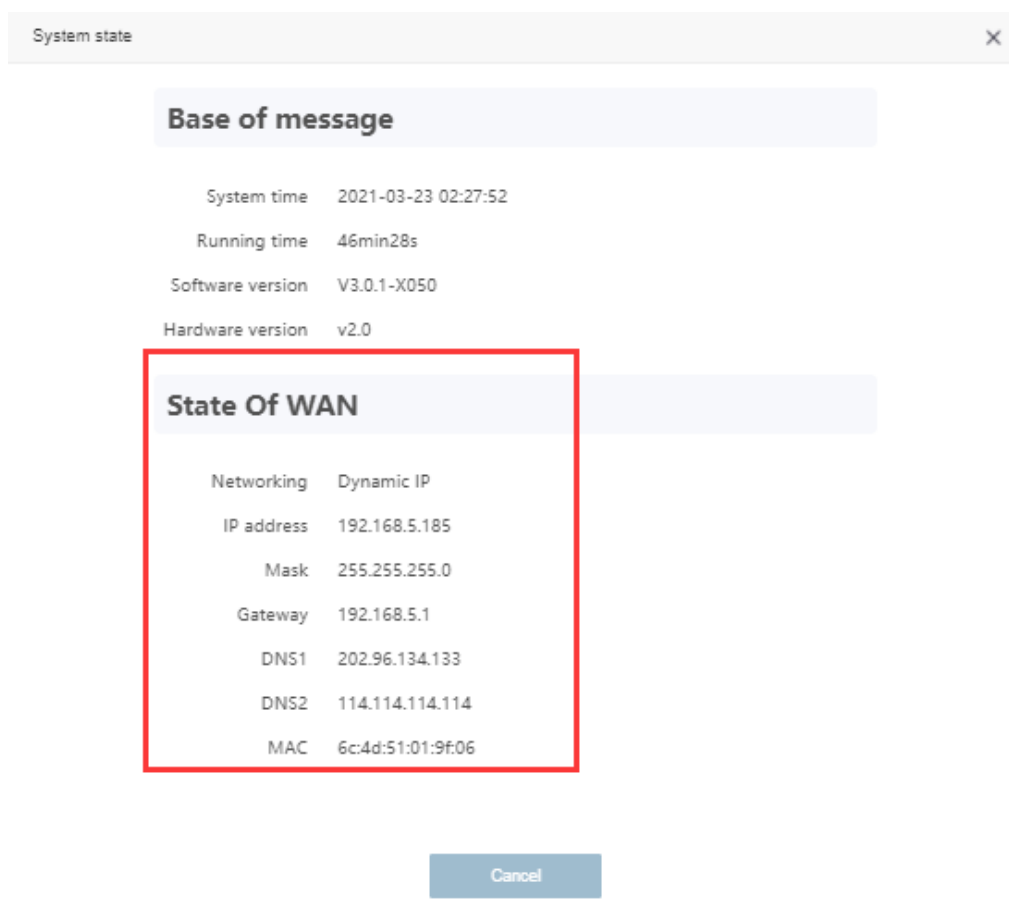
System state

×

Base of message

System time 2021-03-23 02:27:52

Running time 46min28s

Software version V3.0.1-X050

Hardware version v2.0

State Of WAN

Networking Dynamic IP

IP address 192.168.5.185

Mask 255.255.255.0

Gateway 192.168.5.1

DNS1 202.96.134.133

DNS2 114.114.114.114

MAC 6c:4d:51:01:9f:06

Cancel